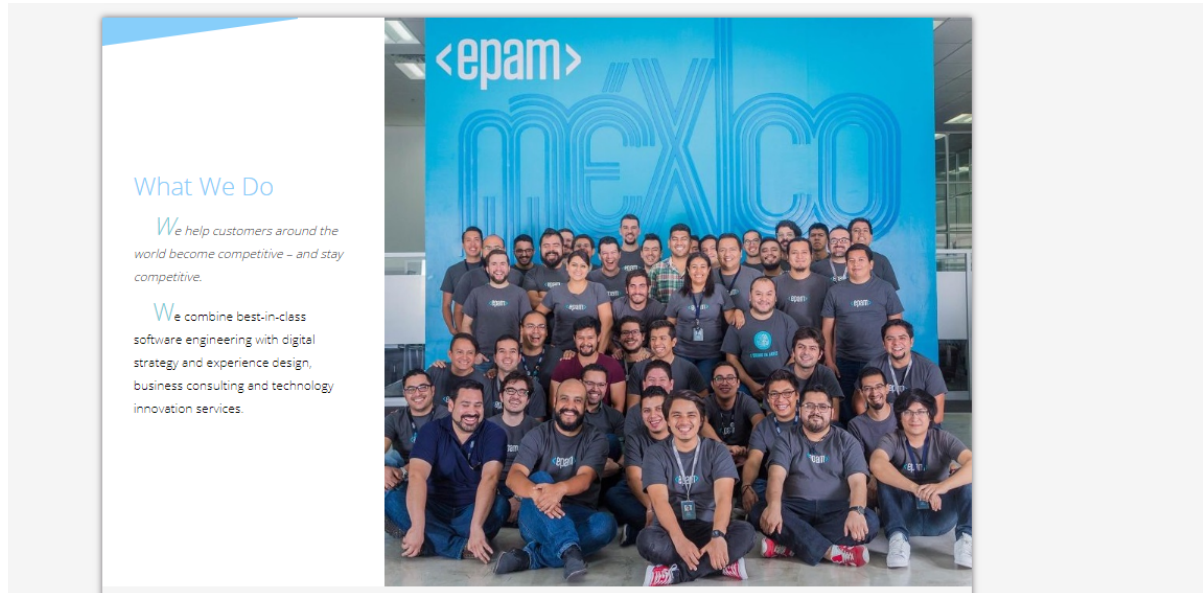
What We Do

We help customers around the world become competitive – and stay competitive.

We combine best-in-class software engineering with digital strategy and experience design, business consulting and technology innovation services.

<epam>

méxico